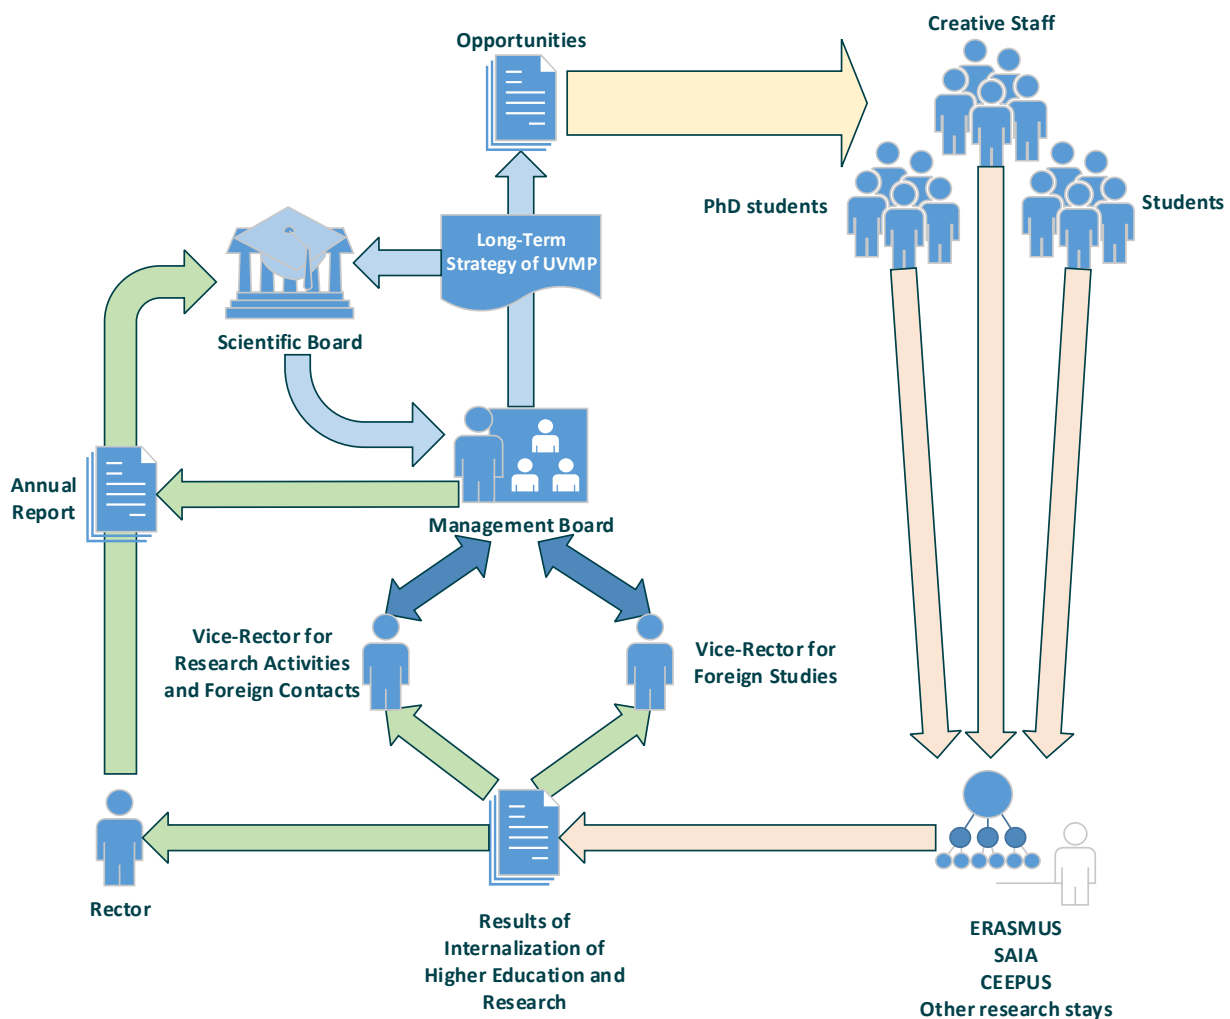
Opportunities

Creative Staff

PhD students

Students

Long-Term Strategy of UVMP

Scientific Board

Annual Report

Management Board

Vice-Rector for Research Activities and Foreign Contacts

Vice-Rector for Foreign Studies

Rector

Results of Internalization of Higher Education and Research

ERASMUS
SAIA
CEEPUS
Other research stays